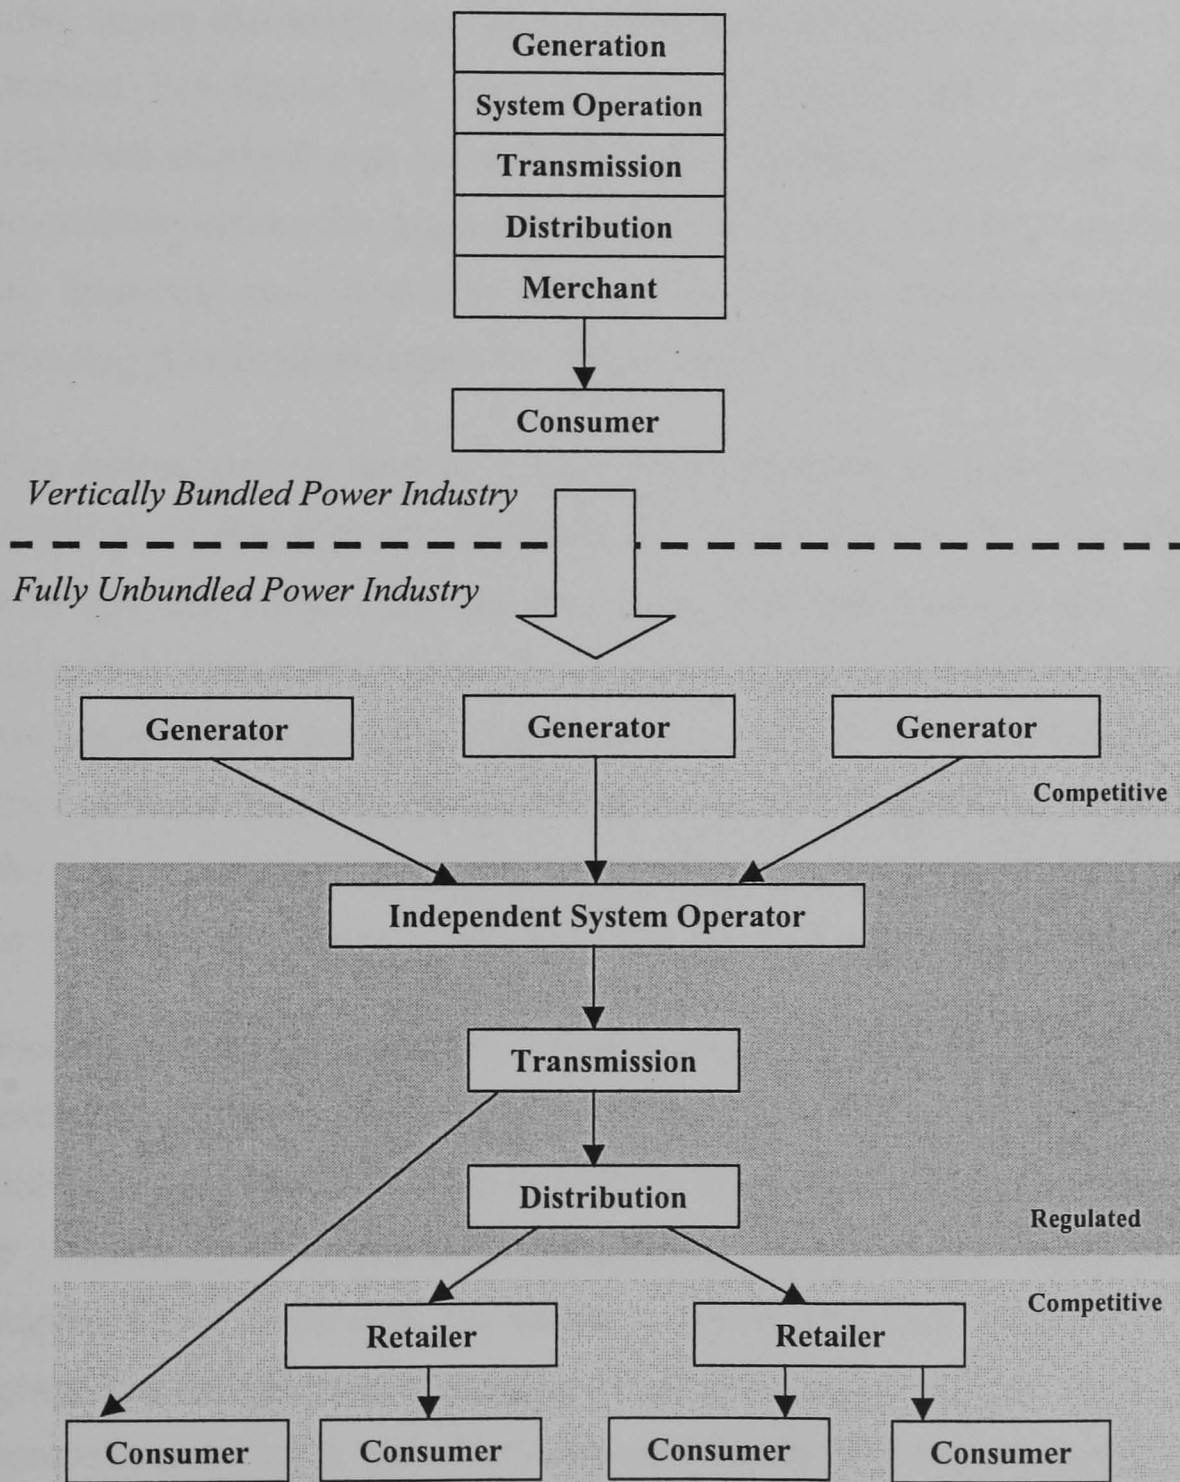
Generation
System Operation
Transmission
Distribution
Merchant

Consumer

Vertically Bundled Power Industry

Fully Unbundled Power Industry

Generator
Generator
Generator
Competitive

Independent System Operator

Transmission

Distribution
Regulated

Competitive
Retailer
Retailer

Consumer
Consumer
Consumer
Consumer